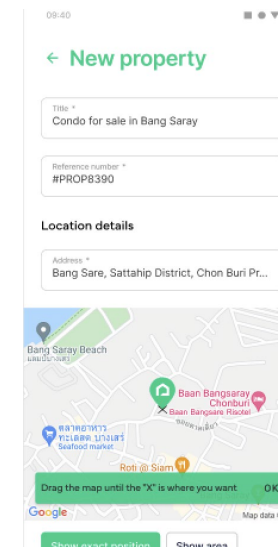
09:40

← New property

Title *
Condo for sale in Bang Saray

Reference number *
#PROP8390

Location details

Address *
Bang Sare, Sattahip District, Chon Buri Pr...

Bang Saray Beach
แหลมบางเสร่

Baan Bangsaray Chonburi
Baan Bangsare Risotel

ตลาดอาหาร ทะเลสด บางเสร่
Seafood market

Roti @ Siam

Drag the map until the "X" is where you want

OK

Google

Map data

Show exact position

Show area